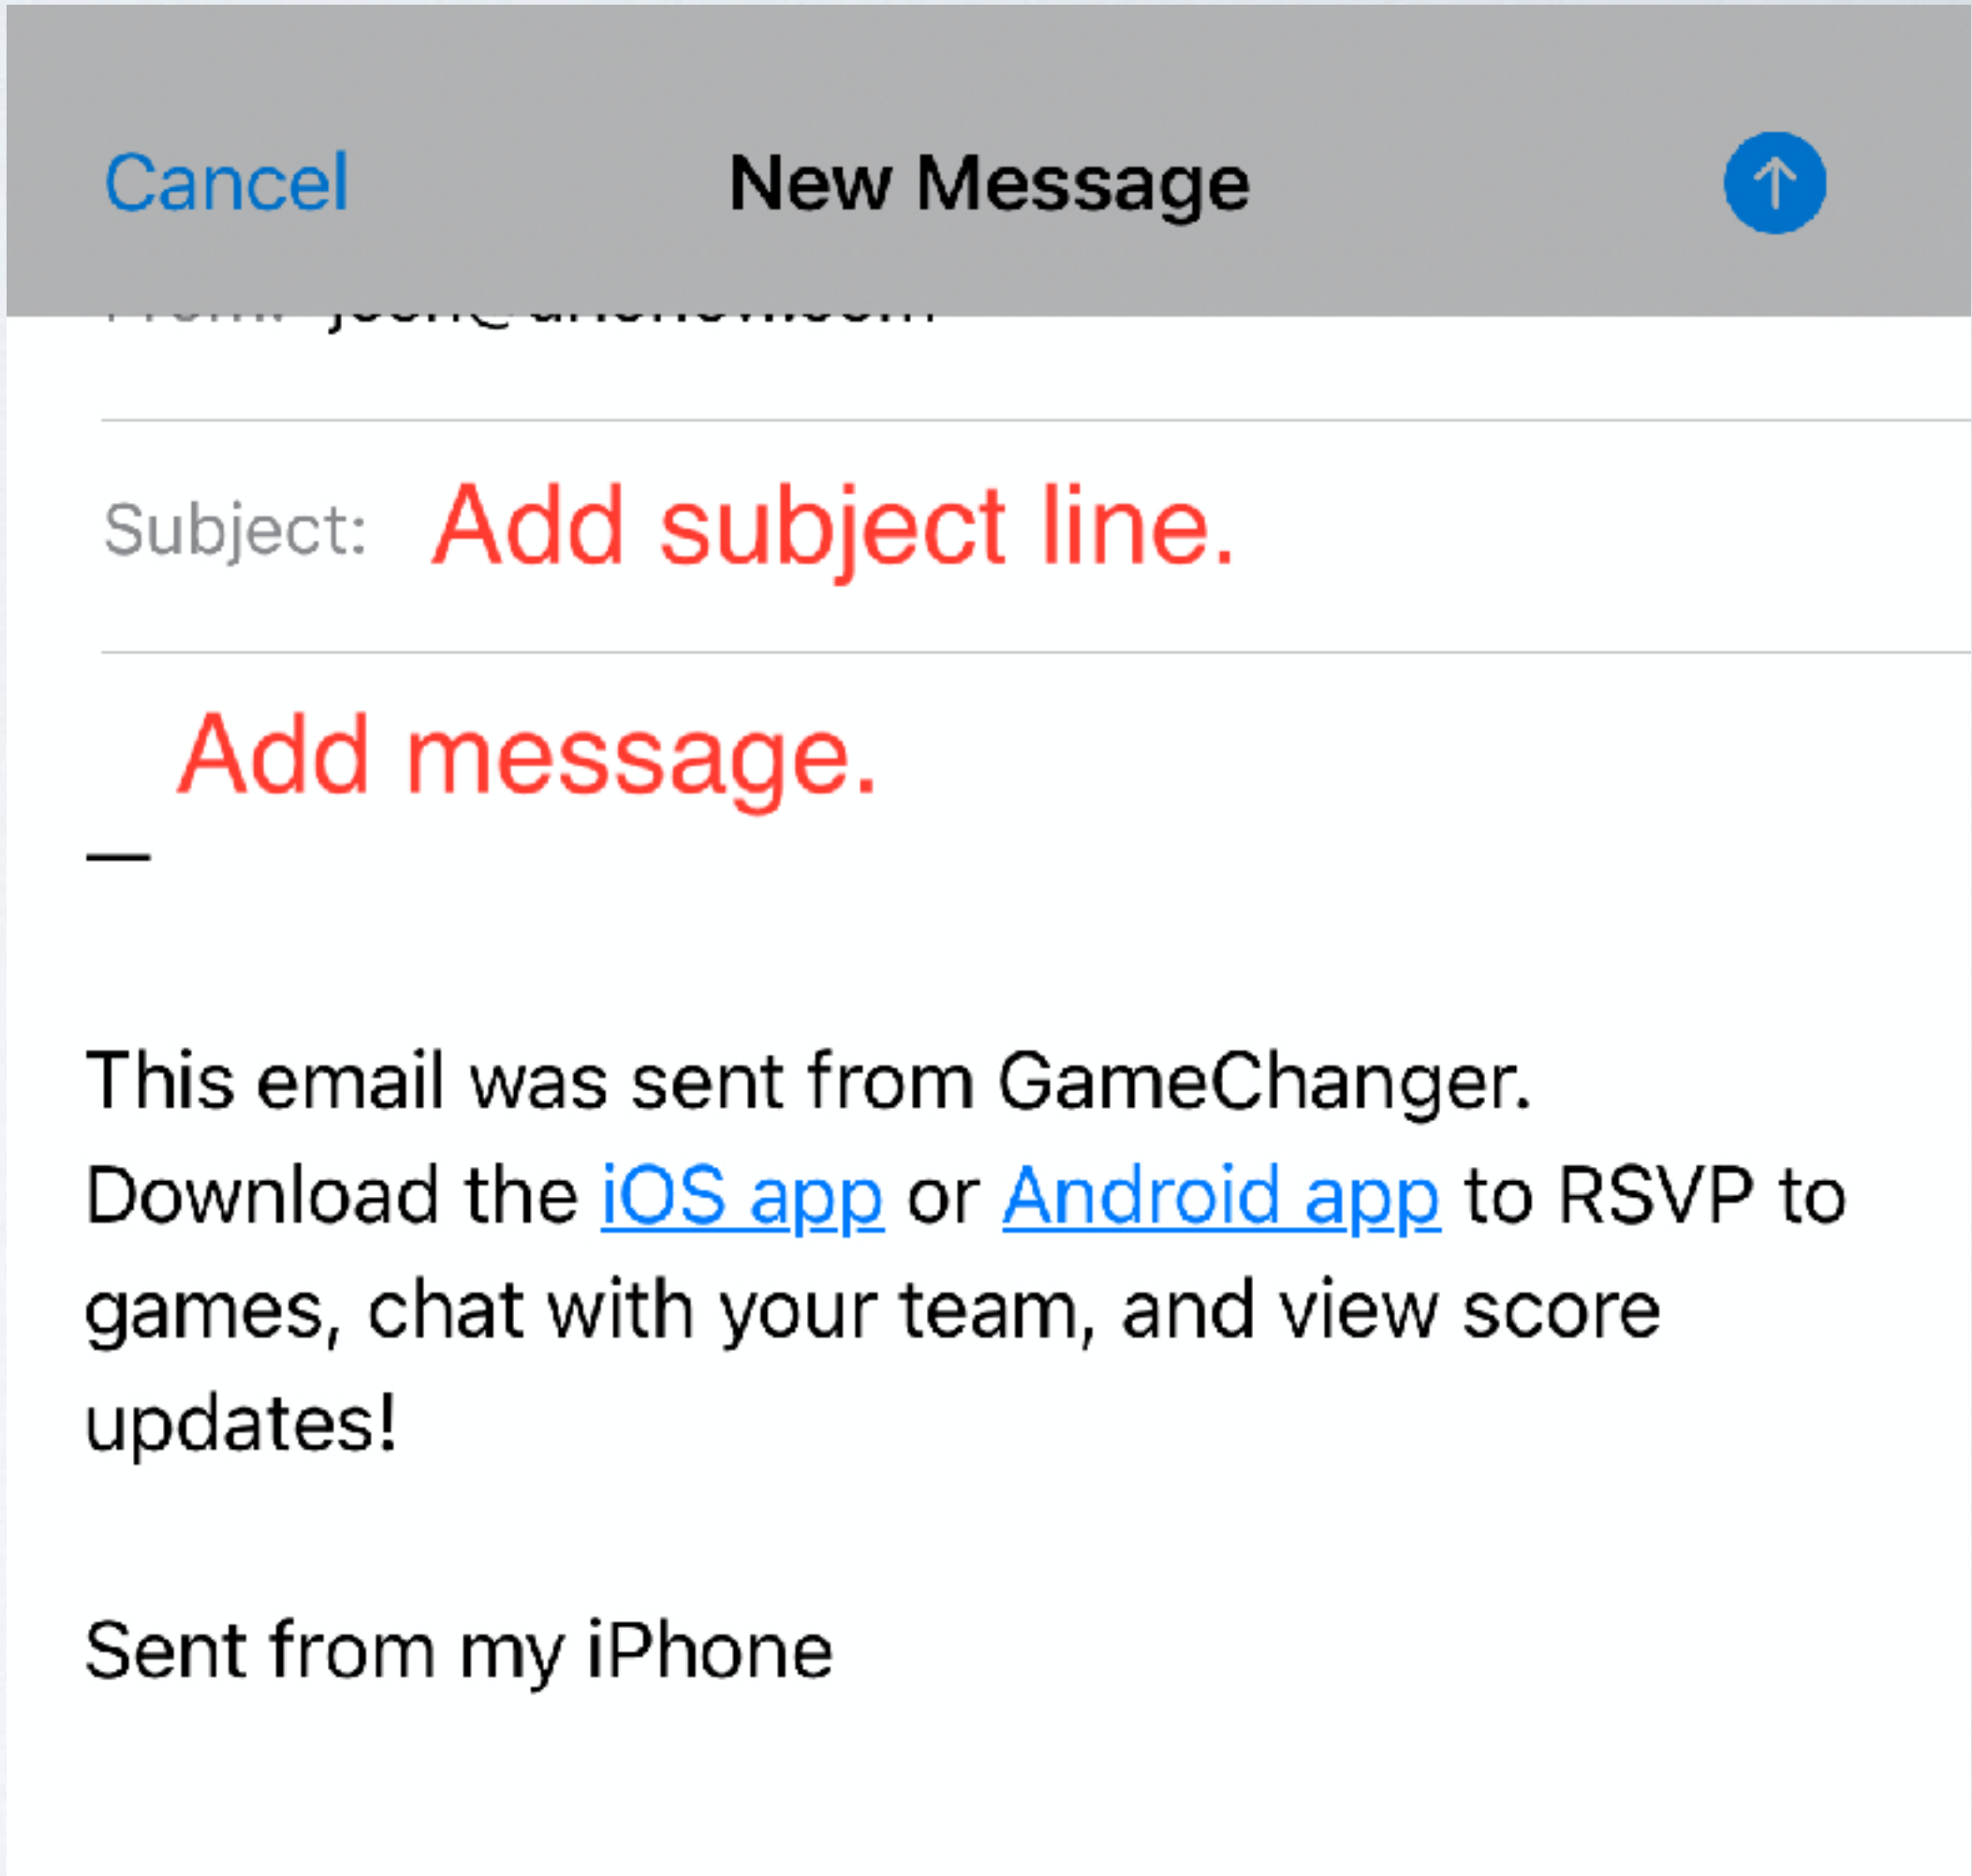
Cancel New Message

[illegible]

Subject: Add subject line.

Add message.

—

This email was sent from GameChanger. Download the iOS app or Android app to RSVP to games, chat with your team, and view score updates!

Sent from my iPhone